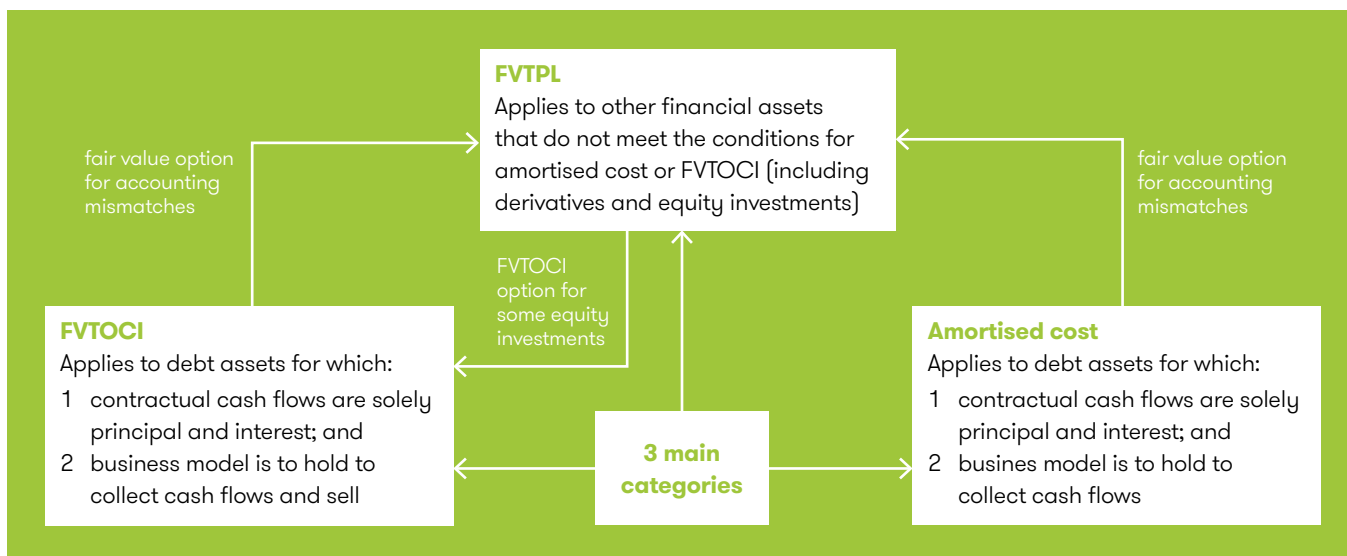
FVTPL
Applies to other financial assets that do not meet the conditions for amortised cost or FVTOCI (including derivatives and equity investments)

fair value option for accounting mismatches

fair value option for accounting mismatches

FVTOCI option for some equity investments

FVTOCI
Applies to debt assets for which:
1 contractual cash flows are solely principal and interest; and
2 business model is to hold to collect cash flows and sell

3 main categories

Amortised cost
Applies to debt assets for which:
1 contractual cash flows are solely principal and interest; and
2 busines model is to hold to collect cash flows